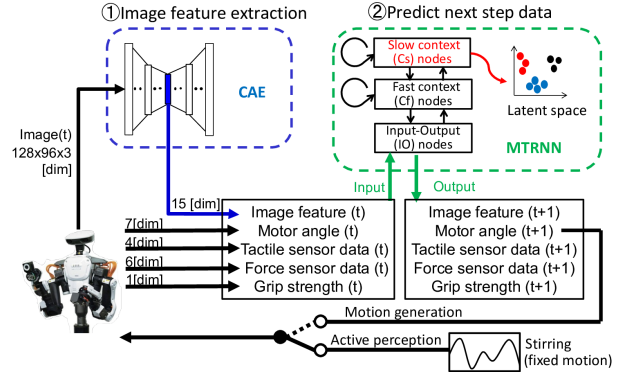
①Image feature extraction

②Predict next step data

CAE

Slow context (Cs) nodes

Fast context (Cf) nodes

Input-Output (IO) nodes

Latent space

MTRNN

Image(t)
128x96x3
[dim]

15 [dim]

Input

Output

7[dim]
4[dim]
6[dim]
1[dim]

Image feature (t)
Motor angle (t)
Tactile sensor data (t)
Force sensor data (t)
Grip strength (t)

Image feature (t+1)
Motor angle (t+1)
Tactile sensor data (t+1)
Force sensor data (t+1)
Grip strength (t+1)

Motion generation

Active perception

Stirring
(fixed motion)